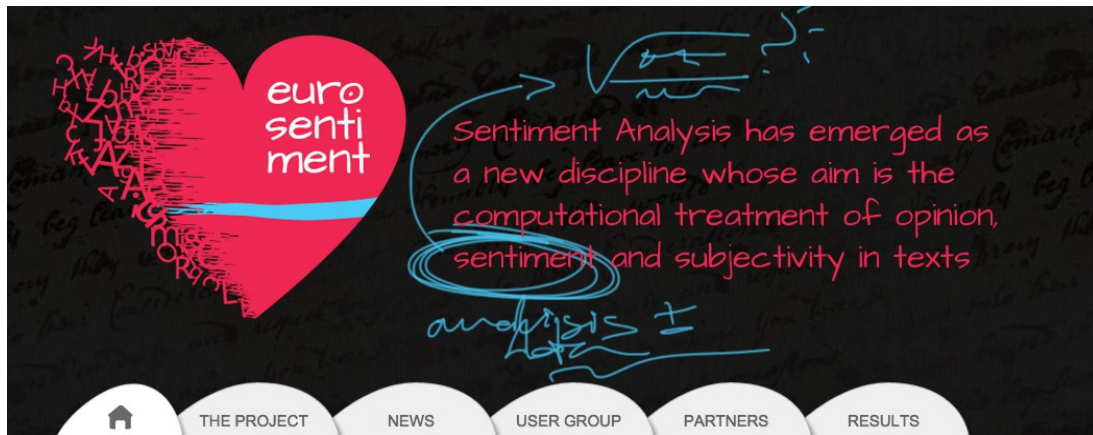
euro
senti
ment

Sentiment Analysis has emerged as a new discipline whose aim is the computational treatment of opinion, sentiment and subjectivity in texts

analysis =

THE PROJECT
NEWS
USER GROUP
PARTNERS
RESULTS